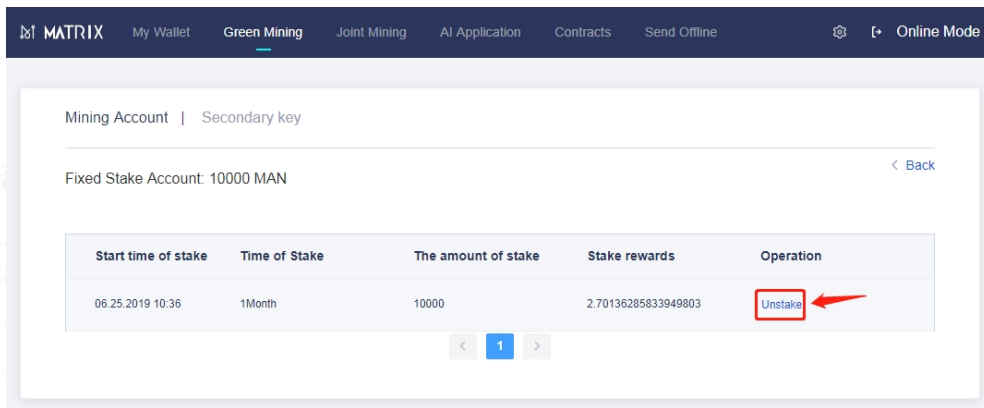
MATRIX My Wallet Green Mining Joint Mining AI Application Contracts Send Offline Online Mode

Mining Account | Secondary key

< Back

Fixed Stake Account: 10000 MAN

| Start time of stake | Time of Stake | The amount of stake | Stake rewards | Operation |
|---|---|---|---|---|
| 06.25.2019 10:36 | 1Month | 10000 | 2.70136285833949803 | Unstake |

< 1 >